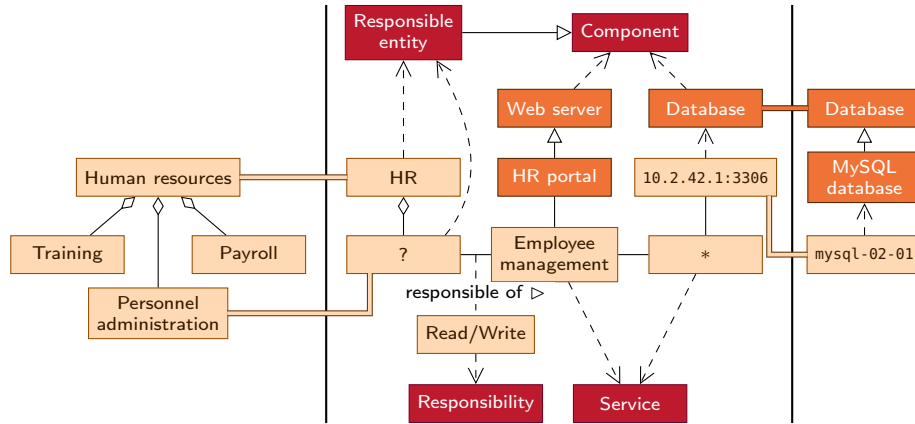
Responsible entity

Component

Web server

Database

Database

Human resources

HR

HR portal

10.2.42.1:3306

MySQL database

Training

Payroll

?

Employee management

*

mysql-02-01

Personnel administration

responsible of ▷

Read/Write

Responsibility

Service